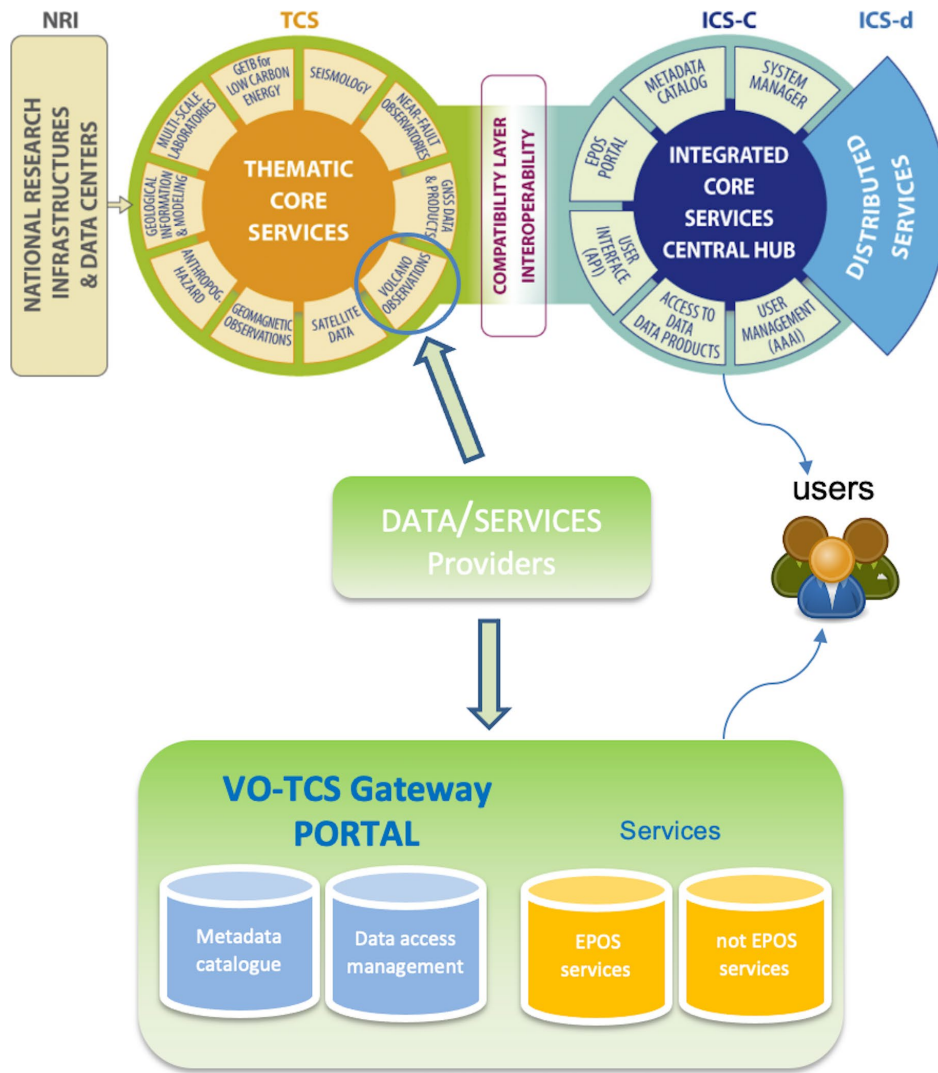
NRI

TCS

ICS-C

ICS-d

NATIONAL RESEARCH INFRASTRUCTURES & DATA CENTERS

GETB for LOW CARBON ENERGY

SEISMOLOGY

NEAR-FAULT OBSERVATORIES

GNSS DATA & PRODUCTS

VOLCANO OBSERVATIONS

SATELLITE DATA

GEOMAGNETIC OBSERVATIONS

ANTHROPOG. HAZARD

GEOLOGICAL INFORMATION & MODELING

MULTI-SCALE LABORATORIES

THEMATIC CORE SERVICES

COMPATIBILITY LAYER INTEROPERABILITY

METADATA CATALOG

SYSTEM MANAGER

EPOS PORTAL

USER INTERFACE (API)

ACCESS TO DATA DATA PRODUCTS

USER MANAGEMENT (AAAI)

INTEGRATED CORE SERVICES CENTRAL HUB

DISTRIBUTED SERVICES

users

DATA/SERVICES Providers

VO-TCS Gateway PORTAL

Services

Metadata catalogue

Data access management

EPOS services

not EPOS services